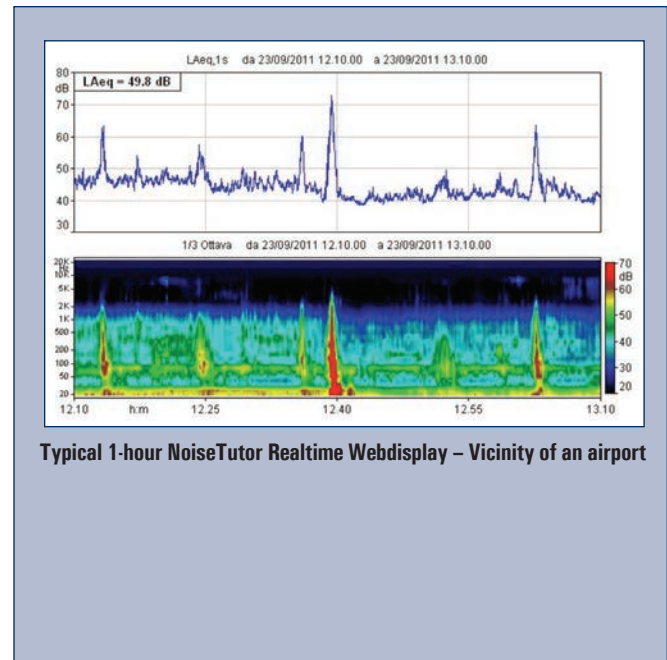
LAeq,1s da 23/09/2011 12.10.00 a 23/09/2011 13.10.00

80
dB
LAeq = 49.8 dB
70
60
50
40
30

1/3 Ottava da 23/09/2011 12.10.00 a 23/09/2011 13.10.00

20K
Hz
5K
2K
1K
500
200
100
50
20

70
dB
60
50
40
30
20

12.10 h:m 12.25 12.40 12.55 13.10

Typical 1-hour NoiseTutor Realtime Webdisplay – Vicinity of an airport